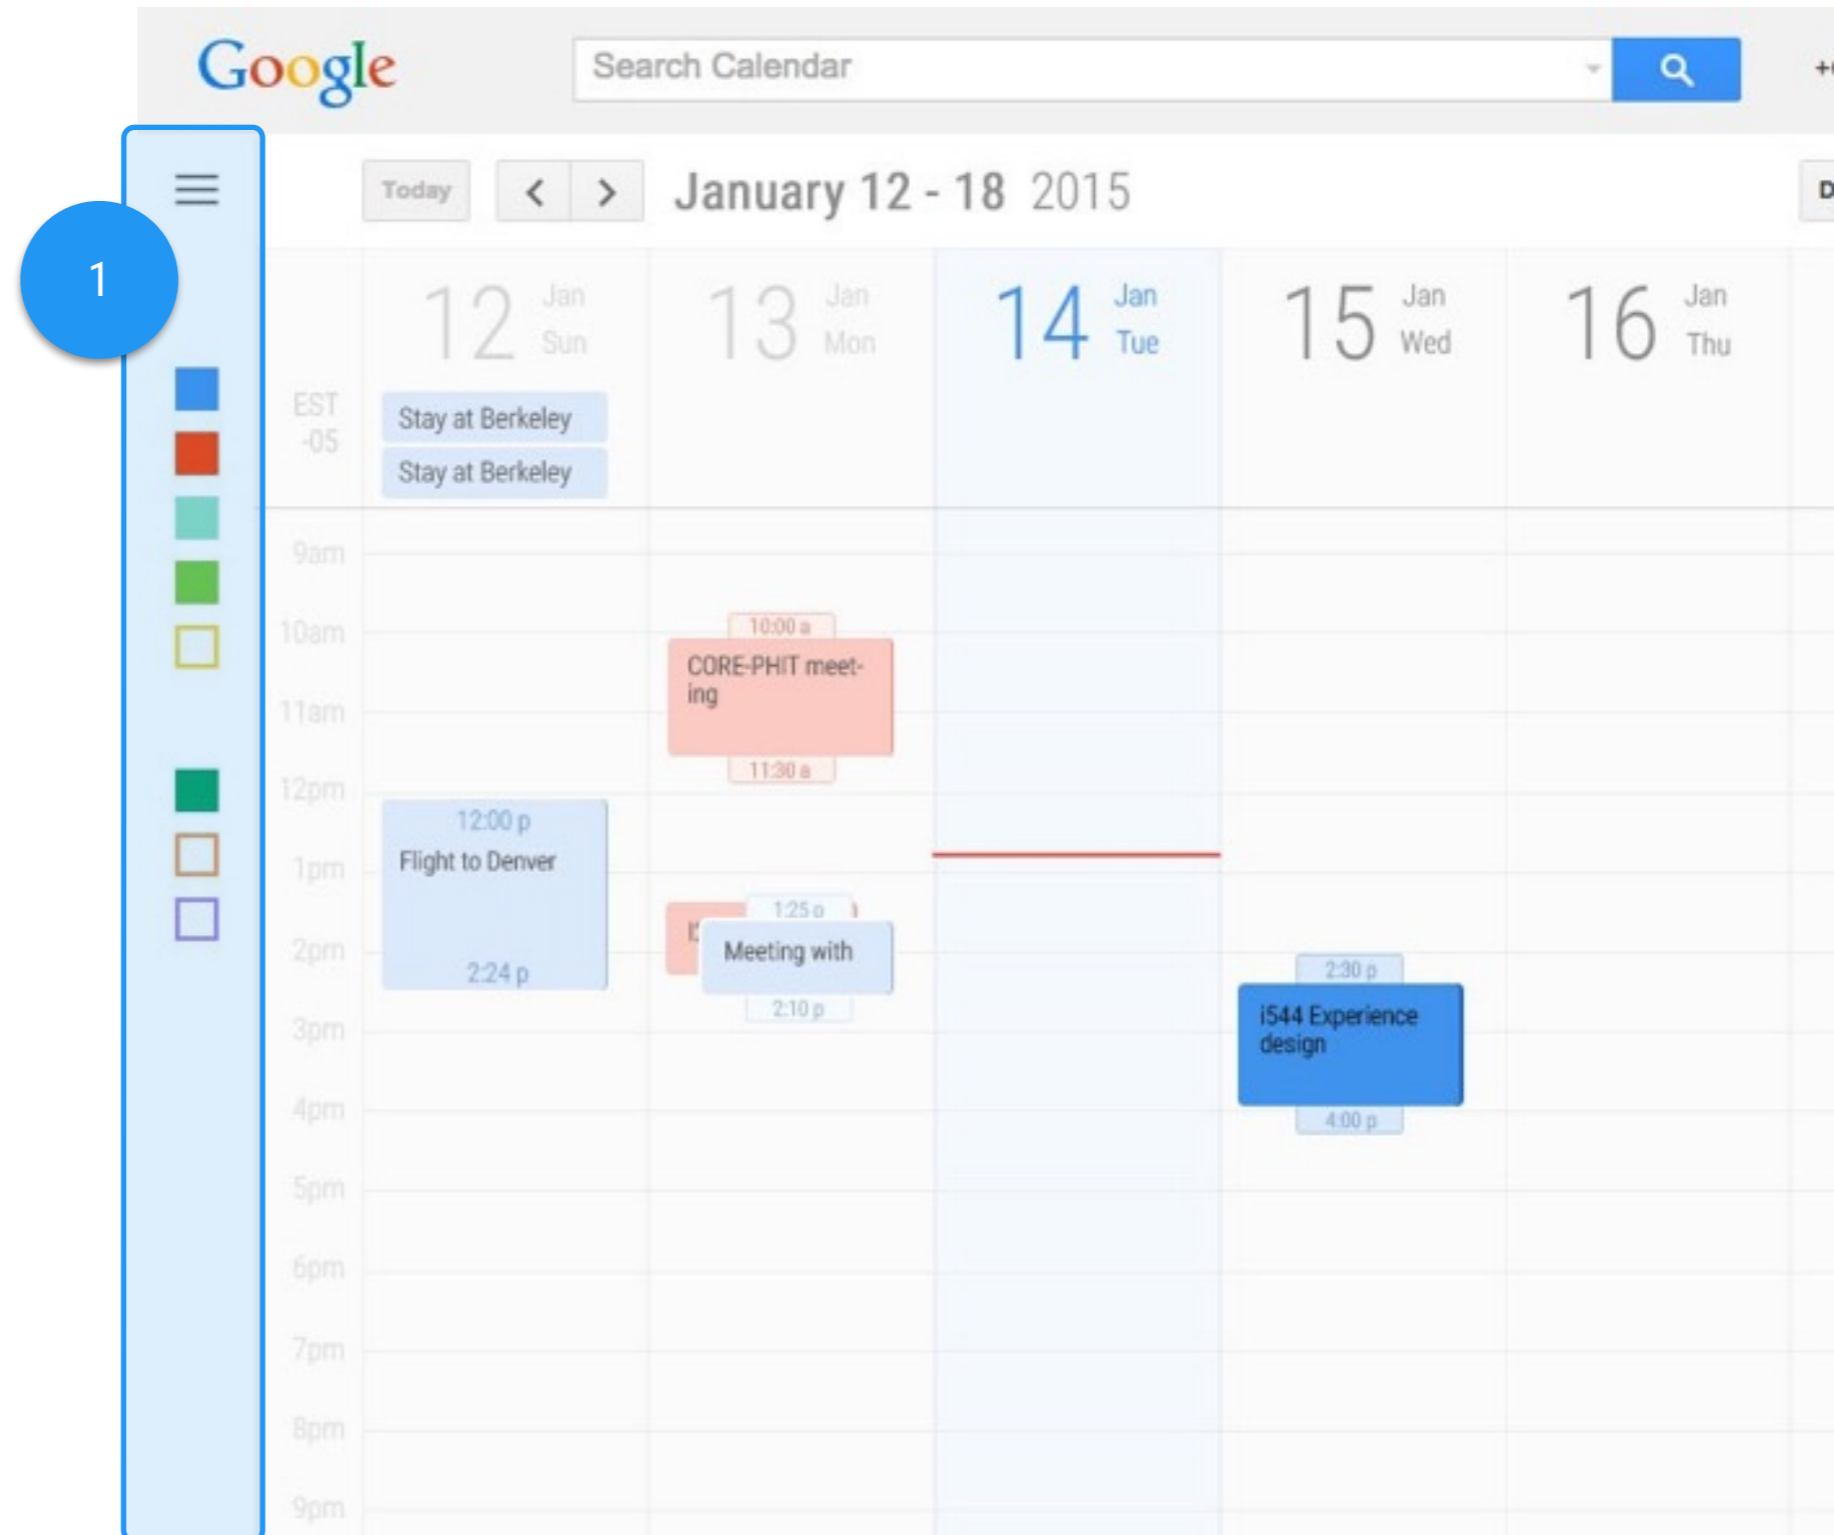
Google

Search Calendar

1

Today < > January 12 - 18 2015

12 Jan Sun

13 Jan Mon

14 Jan Tue

15 Jan Wed

16 Jan Thu

EST -05

Stay at Berkeley

Stay at Berkeley

9am
10am
11am
12pm
1pm
2pm
3pm
4pm
5pm
6pm
7pm
8pm
9pm

10:00 a
CORE-PHIT meeting
11:30 a

12:00 p
Flight to Denver
2:24 p

1:25 p
Meeting with
2:10 p

2:30 p
i544 Experience design
4:00 p